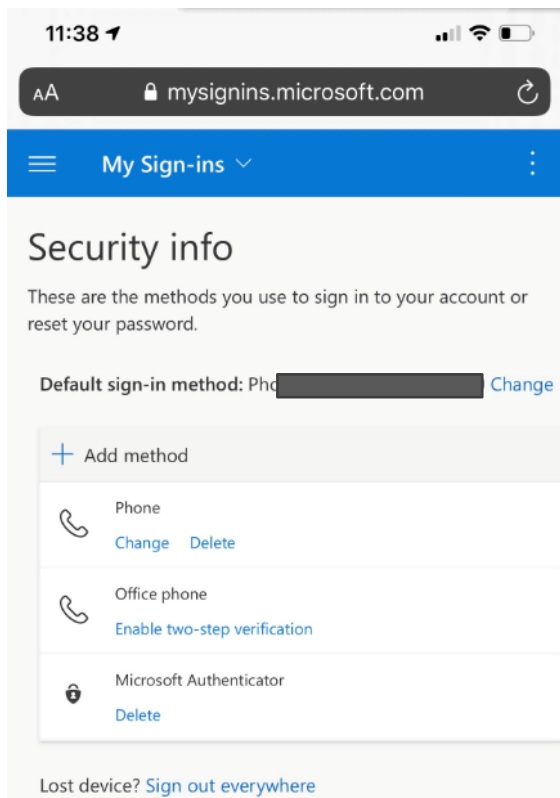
11:38

AA mysignins.microsoft.com

My Sign-ins

Security info

These are the methods you use to sign in to your account or reset your password.

Default sign-in method: Pho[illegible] Change

+ Add method

Phone
Change Delete

Office phone
Enable two-step verification

Microsoft Authenticator
Delete

Lost device? Sign out everywhere